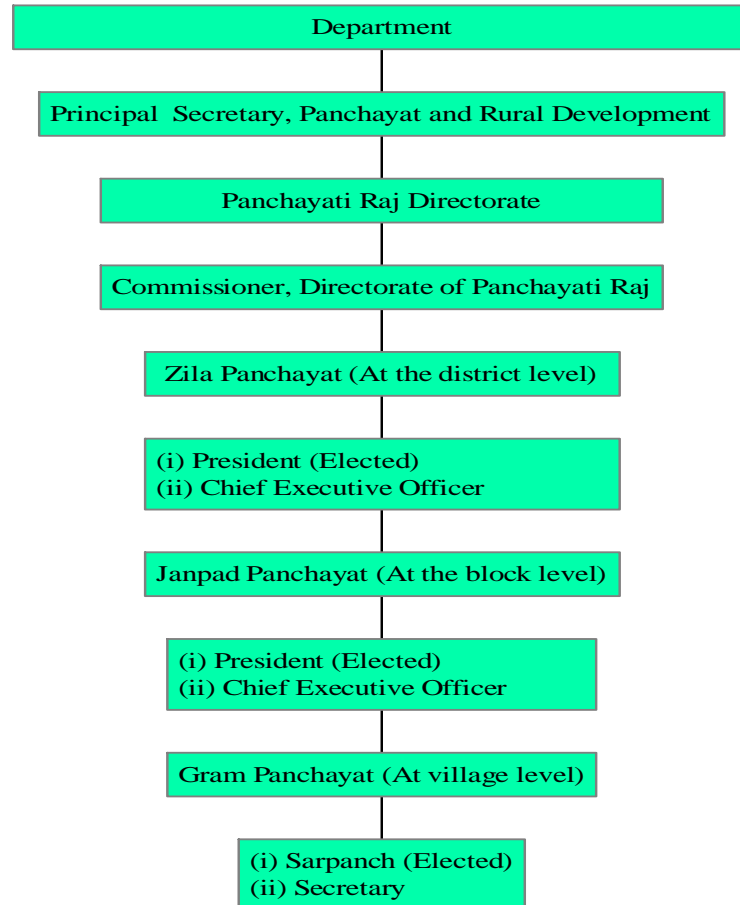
Department

Principal Secretary, Panchayat and Rural Development

Panchayati Raj Directorate

Commissioner, Directorate of Panchayati Raj

Zila Panchayat (At the district level)

(i) President (Elected)
(ii) Chief Executive Officer

Janpad Panchayat (At the block level)

(i) President (Elected)
(ii) Chief Executive Officer

Gram Panchayat (At village level)

(i) Sarpanch (Elected)
(ii) Secretary